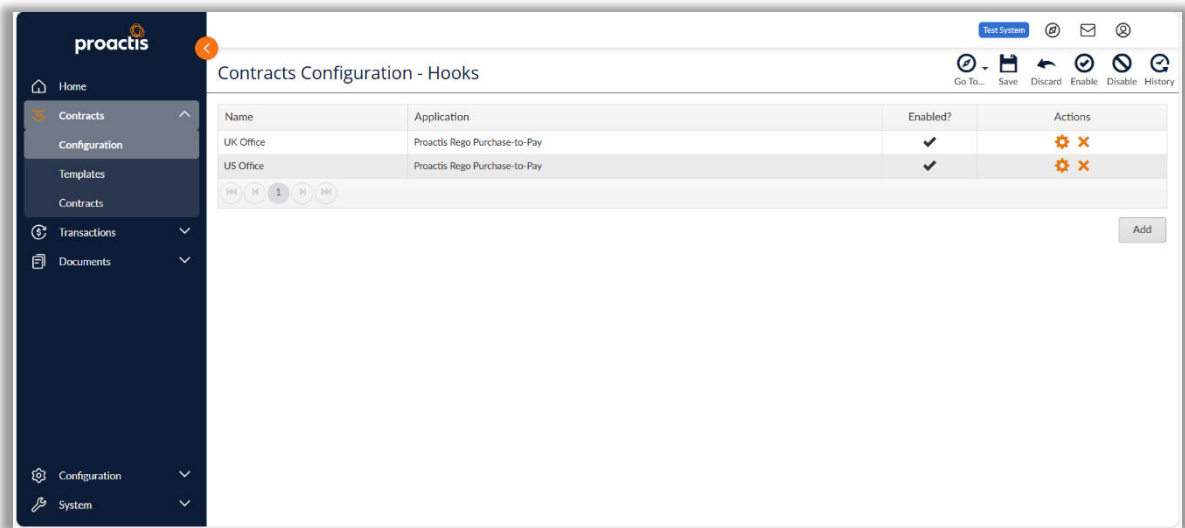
proactis

Home
Contracts
Configuration
Templates
Contracts
Transactions
Documents

Configuration
System

Test System

Contracts Configuration - Hooks

Go To... Save Discard Enable Disable History

| Name | Application | Enabled? | Actions |
|---|---|---|---|
| UK Office | Proactis Rego Purchase-to-Pay | ✔ | |
| US Office | Proactis Rego Purchase-to-Pay | ✔ | |

1

Add